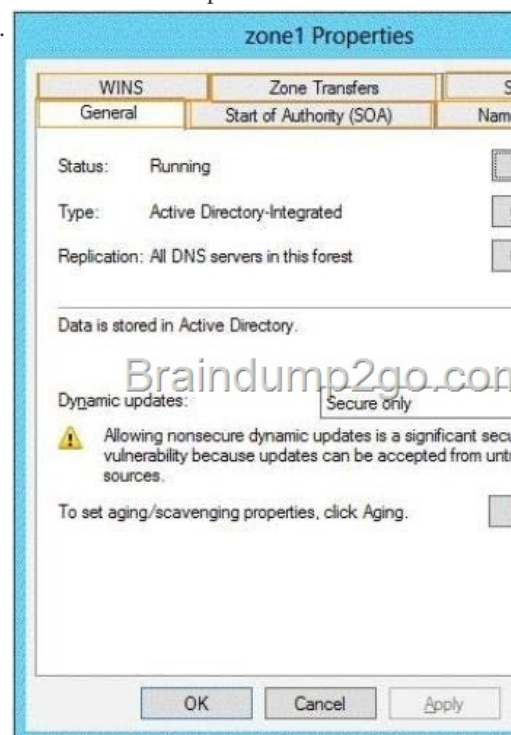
zone1 Properties

WINS | Zone Transfers | S
General | Start of Authority (SOA) | Nam

Status: Running

Type: Active Directory-Integrated

Replication: All DNS servers in this forest

Data is stored in Active Directory.

Braindump2go.con

Dynamic updates: Secure only

Allowing nonsecure dynamic updates is a significant secu vulnerability because updates can be accepted from untr sources.

To set aging/scavenging properties, click Aging.

OK Cancel Apply